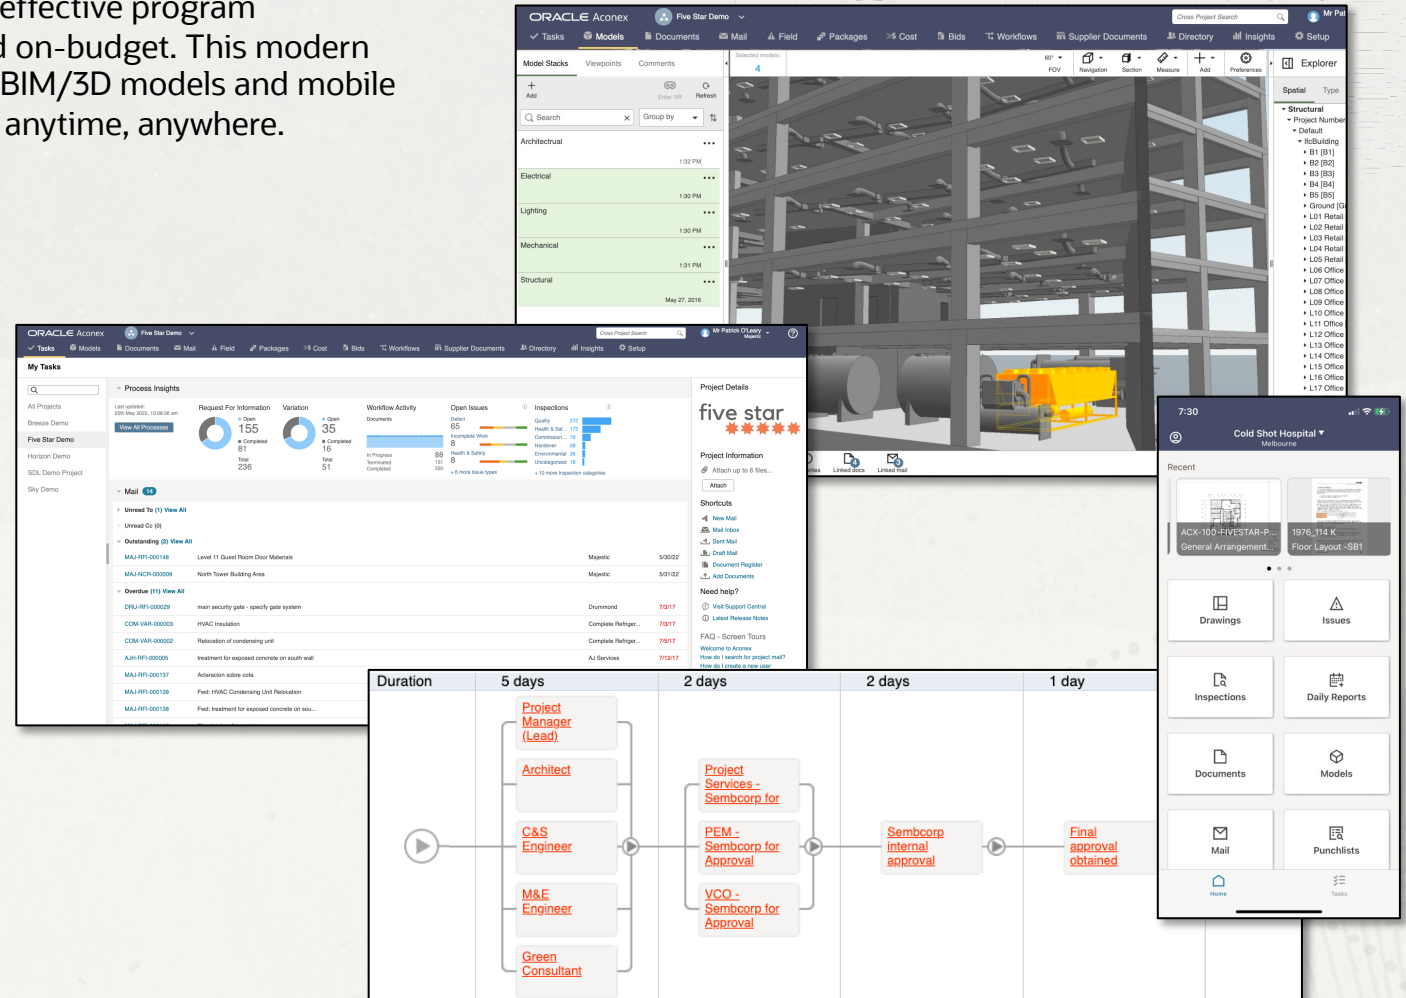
effective program
d on-budget. This modern
BIM/3D models and mobile
anytime, anywhere.

ORACLE Aconex Five Star Demo
Cross Project Search
Mr Pat
Tasks Models Documents Mail Field Packages Cost Bids Workflows Supplier Documents Directory Insights Setup
Model Stacks Viewpoints Comments
Selected models
4
Add Enter VR Refresh
Search
Group by
Architectural 1:32 PM
Electrical 1:30 PM
Lighting 1:30 PM
Mechanical 1:31 PM
Structural May 27, 2016
FOV Navigation Section Measure Add Preferences
Explorer
Spatial Type
Structural
Project Number
Default
IfcBuilding
B1 [B1]
B2 [B2]
B3 [B3]
B4 [B4]
B5 [B5]
Ground [G
L01 Retail
L02 Retail
L03 Retail
L04 Retail
L05 Retail
L06 Office
L07 Office
L08 Office
L09 Office
L10 Office
L11 Office
L12 Office
L13 Office
L14 Office
L15 Office
L16 Office
L17 Office
Linked docs Linked mail

ORACLE Aconex Five Star Demo
Cross Project Search
Mr Patrick O'Leary Majestic
Tasks Models Documents Mail Field Packages Cost Bids Workflows Supplier Documents Directory Insights Setup
My Tasks
All Projects
Breeze Demo
Five Star Demo
Horizon Demo
SDL Demo Project
Sky Demo
Process Insights
Last updated: 25th May 2022, 10:08:56 am
View All Processes
Request For Information
155
81
236
Variation
35
16
51
Workflow Activity
Open Issues
65
8
8
Inspections
Project Details
five star
Project Information
Attach up to 6 files...
Attach
Shortcuts
New Mail
Mail Inbox
Sent Mail
Draft Mail
Document Register
Add Documents
Need help?
Visit Support Central
Latest Release Notes
FAQ - Screen Tours
Welcome to Aconex
How do I search for project mail?
How do I create a new user
Mail 14
Unread To (1) View All
Unread Cc (0)
Outstanding (2) View All
MAJ-RFI-000148 Level 11 Guest Room Door Materials Majestic 5/30/22
MAJ-NCR-000009 North Tower Building Area Majestic 5/31/22
Overdue (11) View All
DRU-RFI-000029 main security gate - specify gate system Drummond 7/3/17
COM-VAR-000003 HVAC Insulation Complete Refriger... 7/3/17
COM-VAR-000002 Relocation of condensing unit Complete Refriger... 7/5/17
AJH-RFI-000005 treatment for exposed concrete on south wall AJ Services 7/12/17
MAJ-RFI-000137 Aclaracion sobre cota
MAJ-RFI-000139 Fwd: HVAC Condensing Unit Relocation
MAJ-RFI-000138 Fwd: treatment for exposed concrete on sou...

Duration 5 days 2 days 2 days 1 day
Project Manager (Lead)
Architect
C&S Engineer
M&E Engineer
Green Consultant
Project Services - Sembcorp for
PEM - Sembcorp for Approval
VCO - Sembcorp for Approval
Sembcorp internal approval
Final approval obtained

7:30
Cold Shot Hospital
Melbourne
Recent
ACX-100-FIVESTAR-P...
General Arrangement...
1976_114 K
Floor Layout -SB1
Drawings
Issues
Inspections
Daily Reports
Documents
Models
Mail
Punchlists
Home
Tasks